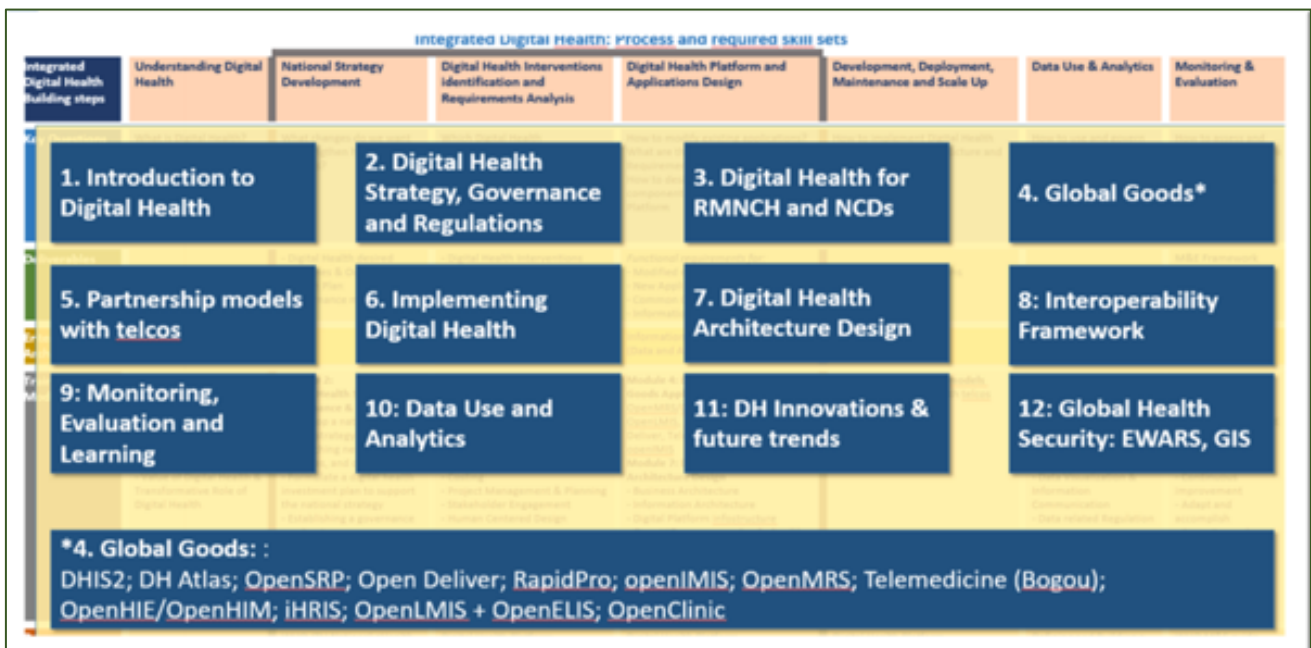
Integrated Digital Health: Process and required skill sets

| Integrated Digital Health Building steps | Understanding Digital Health | National Strategy Development | Digital Health Interventions identification and Requirements Analysis | Digital Health Platform and Applications Design | Development, Deployment, Maintenance and Scale Up | Data Use & Analytics | Monitoring & Evaluation |
|---|---|---|---|---|---|---|---|

1. Introduction to Digital Health

2. Digital Health Strategy, Governance and Regulations

3. Digital Health for RMNCH and NCDs

4. Global Goods*

5. Partnership models with telcos

6. Implementing Digital Health

7. Digital Health Architecture Design

8: Interoperability Framework

9: Monitoring, Evaluation and Learning

10: Data Use and Analytics

11: DH Innovations & future trends

12: Global Health Security: EWARS, GIS

*4. Global Goods: :
DHIS2; DH Atlas; OpenSRP; Open Deliver; RapidPro; openIMIS; OpenMRS; Telemedicine (Bogou); OpenHIE/OpenHIM; iHRIS; OpenLMIS + OpenELIS; OpenClinic